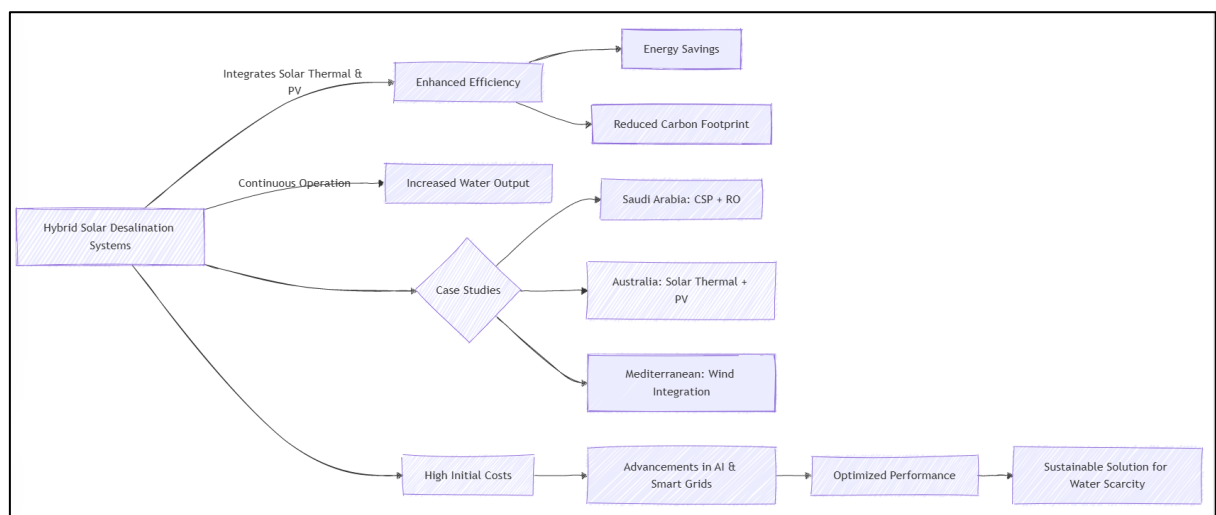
Hybrid Solar Desalination Systems

Integrates Solar Thermal & PV

Enhanced Efficiency

Energy Savings

Reduced Carbon Footprint

Continuous Operation

Increased Water Output

Case Studies

Saudi Arabia: CSP + RO

Australia: Solar Thermal + PV

Mediterranean: Wind Integration

High Initial Costs

Advancements in AI & Smart Grids

Optimized Performance

Sustainable Solution for Water Scarcity